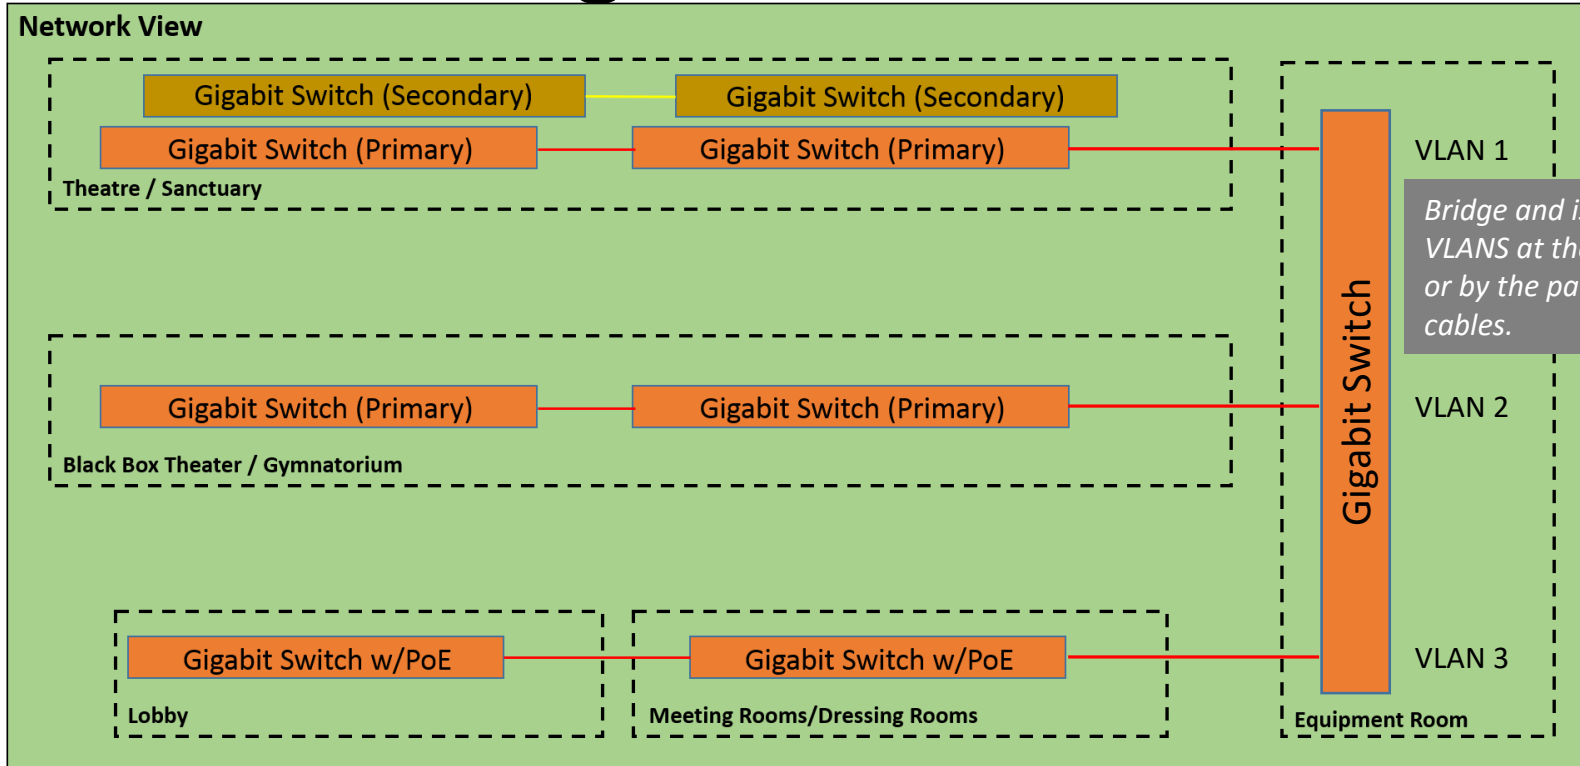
Network View

Gigabit Switch (Secondary)

Gigabit Switch (Secondary)

Gigabit Switch (Primary)

Gigabit Switch (Primary)

Theatre / Sanctuary

VLAN 1

Bridge and i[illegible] VLANS at th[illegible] or by the pa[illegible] cables.

Gigabit Switch (Primary)

Gigabit Switch (Primary)

Black Box Theater / Gymnatorium

VLAN 2

Gigabit Switch

Gigabit Switch w/PoE

Lobby

Gigabit Switch w/PoE

Meeting Rooms/Dressing Rooms

VLAN 3

Equipment Room